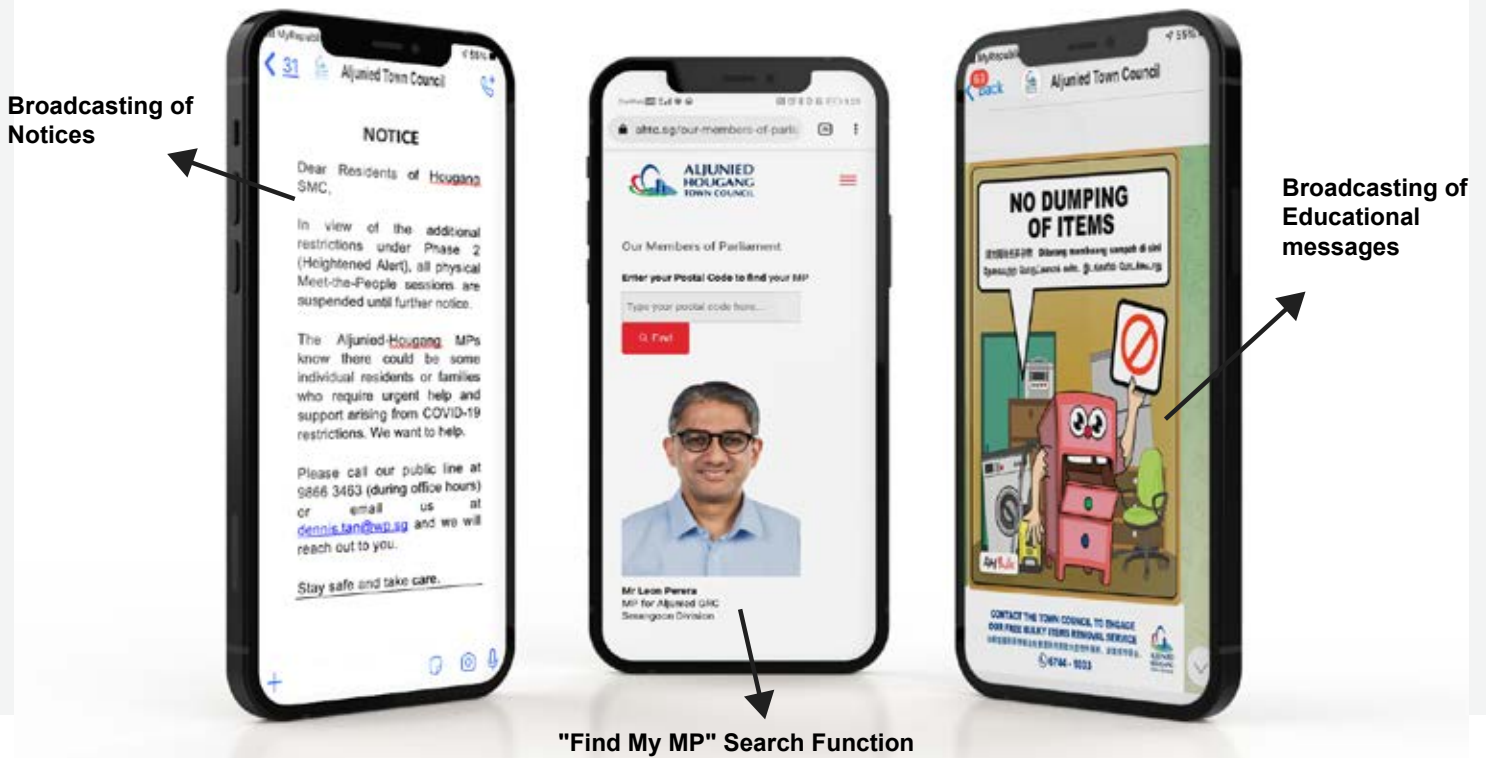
Broadcasting of Notices

31 Aljunied Town Council

NOTICE

Dear Residents of Hougang SMC,

In view of the additional restrictions under Phase 2 (Heightened Alert), all physical Meet-the-People sessions are suspended until further notice.

The Aljunied-Hougang MPs know there could be some individual residents or families who require urgent help and support arising from COVID-19 restrictions. We want to help.

Please call our public line at 9866 3463 (during office hours) or email us at dennis.tan@wp.sg and we will reach out to you.

Stay safe and take care.

ahtc.sg/our-members-of-parlia

ALJUNIED HOUGANG TOWN COUNCIL

Our Members of Parliament

Enter your Postal Code to find your MP

Type your postal code here...

Find

Mr Leon Perera
MP for Aljunied GRC
Serangoon Division

"Find My MP" Search Function

Back Aljunied Town Council

NO DUMPING OF ITEMS

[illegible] Dilarang membuang sampah di sini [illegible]

CONTACT THE TOWN COUNCIL TO ENGAGE OUR FREE BULKY ITEMS REMOVAL SERVICE
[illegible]
6744-1033

Broadcasting of Educational messages